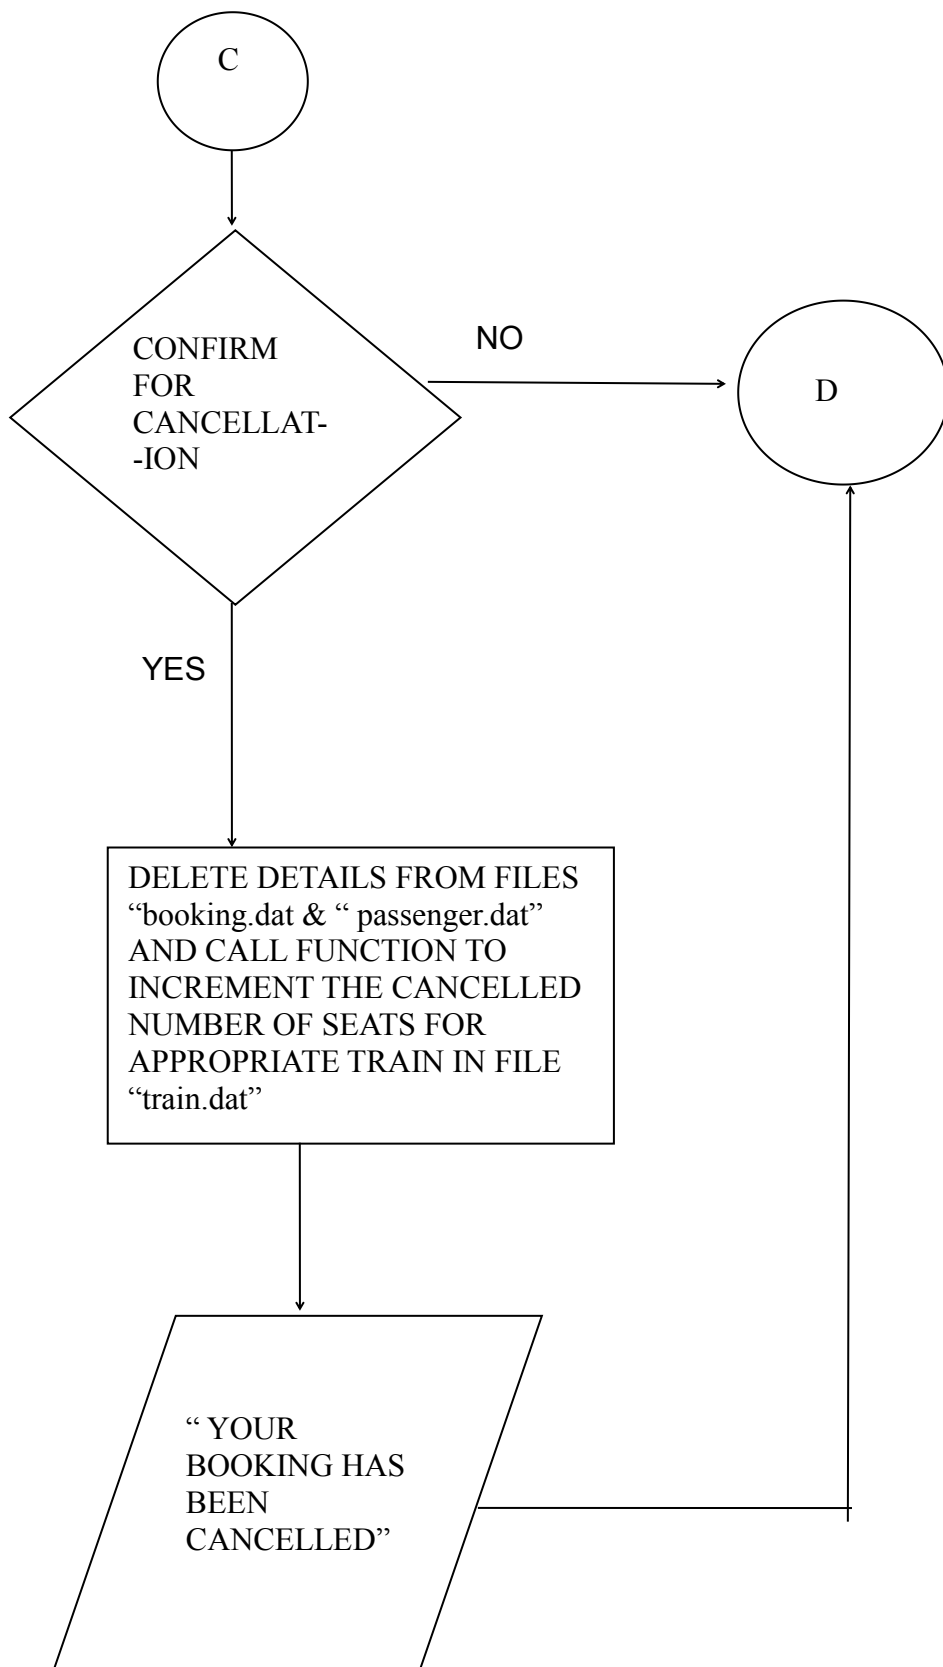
C

CONFIRM FOR CANCELLAT--ION

NO

D

YES

DELETE DETAILS FROM FILES “booking.dat & “ passenger.dat” AND CALL FUNCTION TO INCREMENT THE CANCELLED NUMBER OF SEATS FOR APPROPRIATE TRAIN IN FILE “train.dat”

“ YOUR BOOKING HAS BEEN CANCELLED”